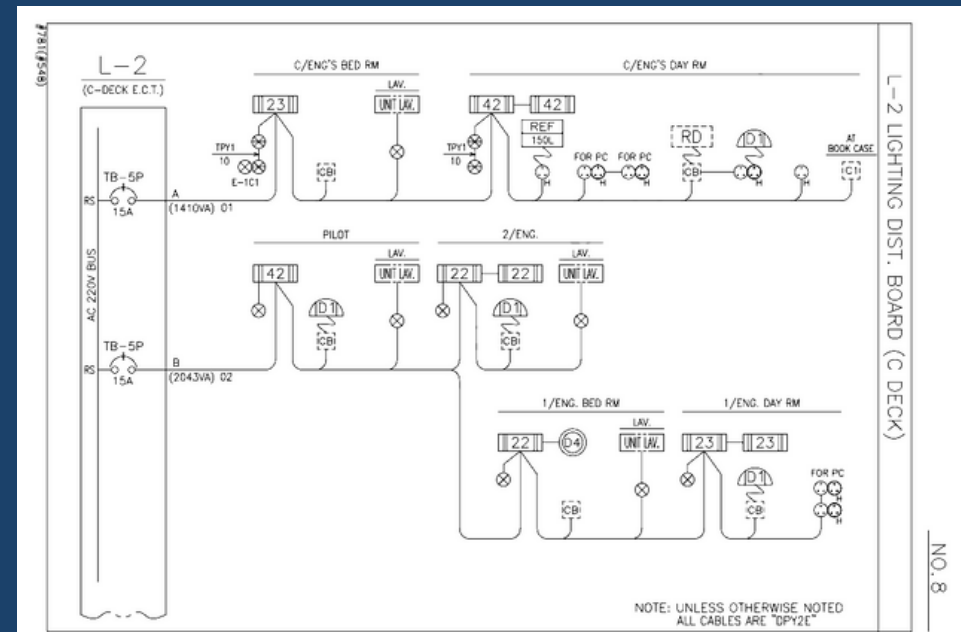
#781(#548)

L-2
(C-DECK E.C.T.)

AC 220V BUS

RS TB-5P 15A
A (1410VA) 01

RS TB-5P 15A
B (2043VA) 02

C/ENG'S BED RM
23
TPY1 10
E-1C1
CBI
LAV.
UNIT LAV.

C/ENG'S DAY RM
42 42
TPY1 10
REF 150L
H
FOR PC
H
FOR PC
H
RD
CBI
D1
H
H
AT BOOK CASE
C1

PILOT
42
D1
CBI
LAV.
UNIT LAV.

2/ENG.
22 22
D1
CBI
LAV.
UNIT LAV.

1/ENG. BED RM
22 D4
CBI
LAV.
UNIT LAV.

1/ENG. DAY RM
23 23
D1
CBI
FOR PC
H
H

NOTE: UNLESS OTHERWISE NOTED ALL CABLES ARE "DPY2E"

L-2 LIGHTING DIST. BOARD (C DECK)

NO.8